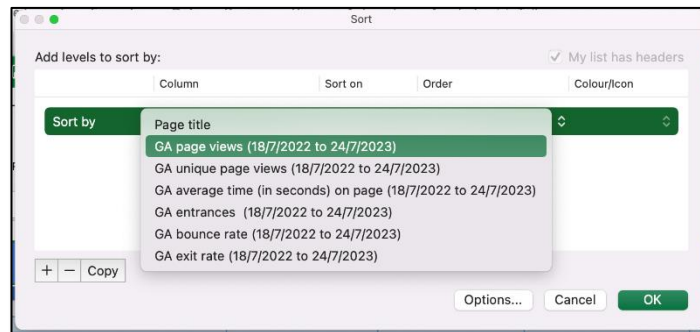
Sort

Add levels to sort by:

✓ My list has headers

| Column | Sort on | Order | Colour/Icon |
|---|---|---|---|

Sort by

Page title
GA page views (18/7/2022 to 24/7/2023)
GA unique page views (18/7/2022 to 24/7/2023)
GA average time (in seconds) on page (18/7/2022 to 24/7/2023)
GA entrances  (18/7/2022 to 24/7/2023)
GA bounce rate (18/7/2022 to 24/7/2023)
GA exit rate (18/7/2022 to 24/7/2023)

+ − Copy

Options... Cancel OK